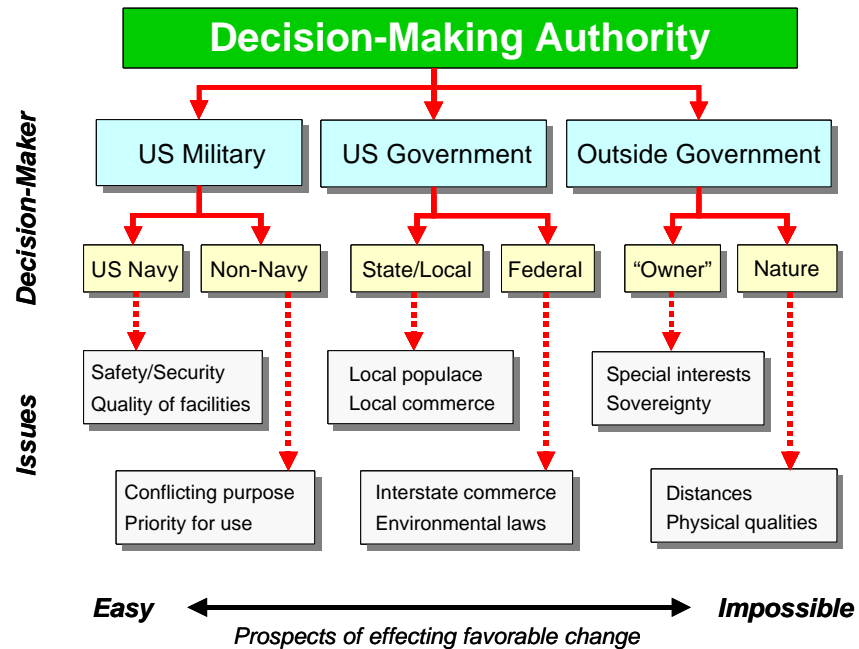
Decision-Making Authority

Decision-Maker

US Military

US Government

Outside Government

US Navy

Non-Navy

State/Local

Federal

"Owner"

Nature

Issues

Safety/Security
Quality of facilities

Local populace
Local commerce

Special interests
Sovereignty

Conflicting purpose
Priority for use

Interstate commerce
Environmental laws

Distances
Physical qualities

Easy

Impossible

Prospects of effecting favorable change